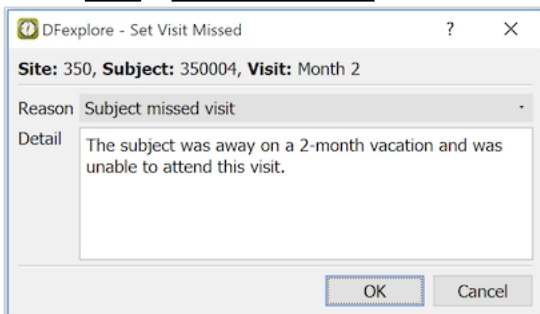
DFexplore - Set Visit Missed ? ×

Site: 350, Subject: 350004, Visit: Month 2

Reason Subject missed visit

Detail The subject was away on a 2-month vacation and was unable to attend this visit.

OK Cancel